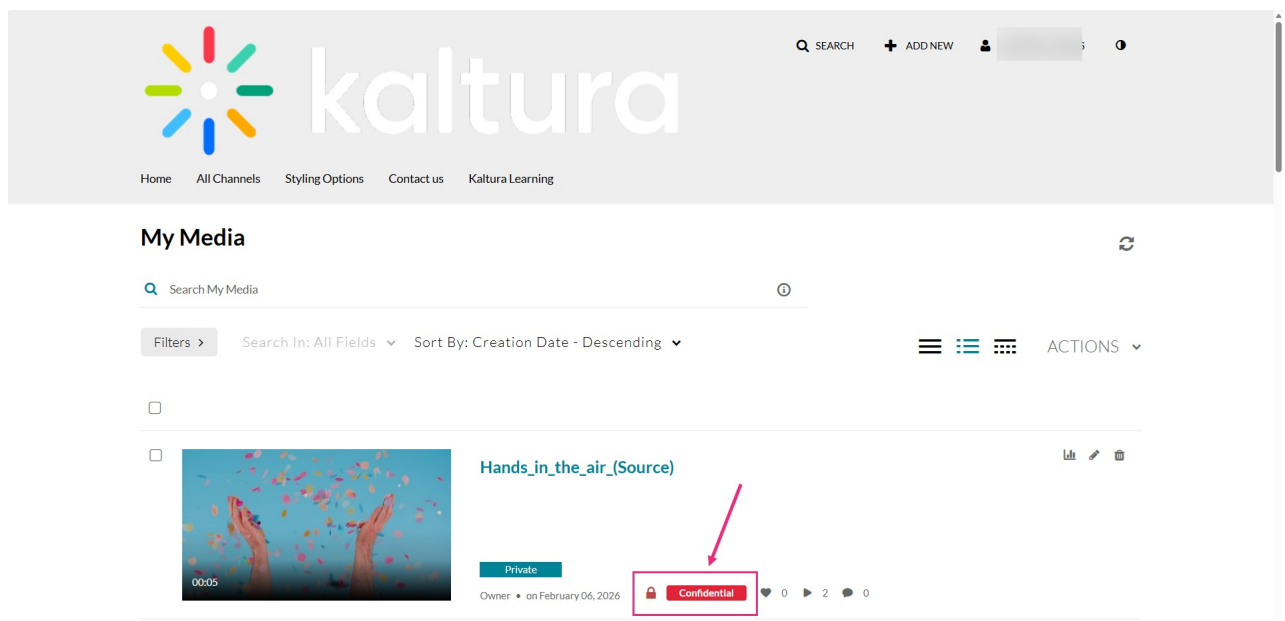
kaltura

SEARCH ADD NEW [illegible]

Home All Channels Styling Options Contact us Kaltura Learning

My Media

Search My Media

Filters >
Search In: All Fields
Sort By: Creation Date - Descending
ACTIONS

00:05

Hands_in_the_air_(Source)

Private

Owner • on February 06, 2026
Confidential
0 2 0